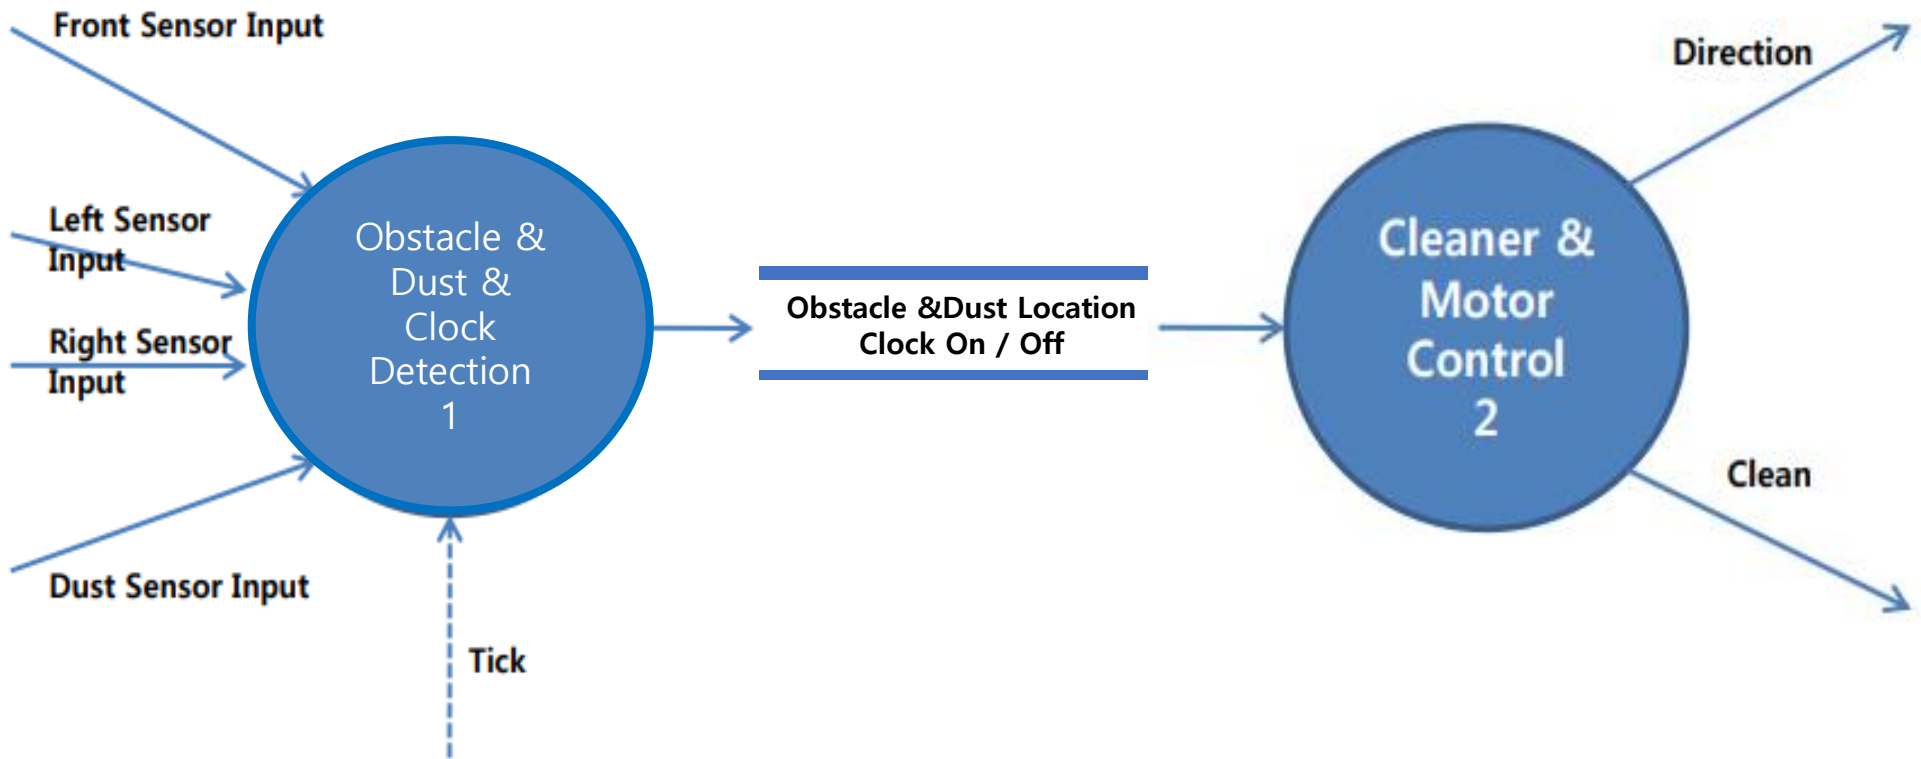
Front Sensor Input

Left Sensor Input

Right Sensor Input

Dust Sensor Input

Obstacle & Dust & Clock Detection
1

Tick

Obstacle &Dust Location
Clock On / Off

Cleaner & Motor Control
2

Direction

Clean